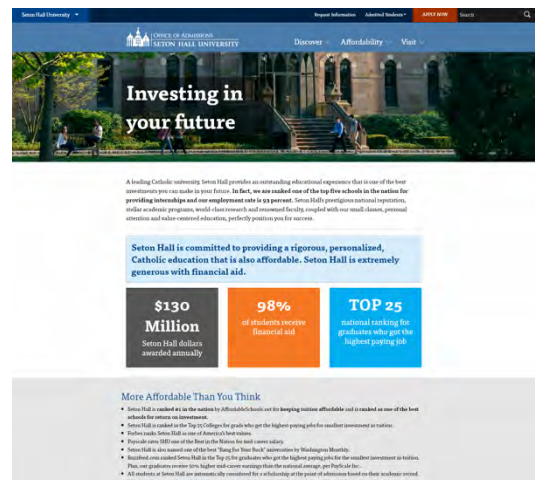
Seton Hall University
Request Information Admitted Students APPLY NOW Search

OFFICE OF ADMISSIONS SETON HALL UNIVERSITY
Discover Affordability Visit

Investing in your future

A leading Catholic university, Seton Hall provides an outstanding educational experience that is one of the best investments you can make in your future. In fact, we are ranked one of the top five schools in the nation for providing internships and our employment rate is 93 percent. Seton Hall's prestigious national reputation, stellar academic programs, world-class research and renowned faculty, coupled with our small classes, personal attention and value-centered education, perfectly position you for success.

Seton Hall is committed to providing a rigorous, personalized, Catholic education that is also affordable. Seton Hall is extremely generous with financial aid.

$130 Million
Seton Hall dollars awarded annually

98%
of students receive financial aid

TOP 25
national ranking for graduates who got the highest paying job

More Affordable Than You Think

- Seton Hall is ranked #1 in the nation by AffordableSchools.net for keeping tuition affordable and is ranked as one of the best schools for return on investment.
- Seton Hall is ranked in the Top 25 Colleges for grads who got the highest-paying jobs for smallest investment as tuition.
- Forbes ranks Seton Hall as one of America's best values.
- Payscale rates SHU one of the Best in the Nation for mid-career salary.
- Seton Hall is also named one of the best "Bang for Your Buck" universities by Washington Monthly.
- Buzzfeed.com ranked Seton Hall in the Top 25 for graduates who got the highest paying jobs for the smallest investment in tuition. Plus, our graduates receive 50% higher mid-career earnings than the national average, per PayScale Inc.
- All students at Seton Hall are automatically considered for a scholarship at the point of admission based on their academic record.